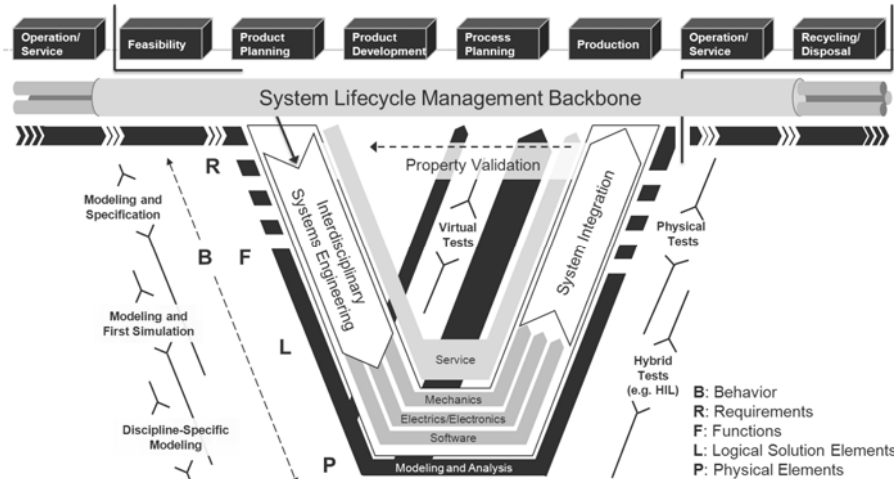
Operation/ Service

Feasibility

Product Planning

Product Development

Process Planning

Production

Operation/ Service

Recycling/ Disposal

System Lifecycle Management Backbone

Property Validation

R

Modeling and Specification

B

F

Interdisciplinary Systems Engineering

Virtual Tests

System Integration

Physical Tests

Modeling and First Simulation

L

Service

Mechanics

Electrics/Electronics

Software

Hybrid Tests (e.g. HIL)

Discipline-Specific Modeling

P

Modeling and Analysis

B: Behavior
R: Requirements
F: Functions
L: Logical Solution Elements
P: Physical Elements